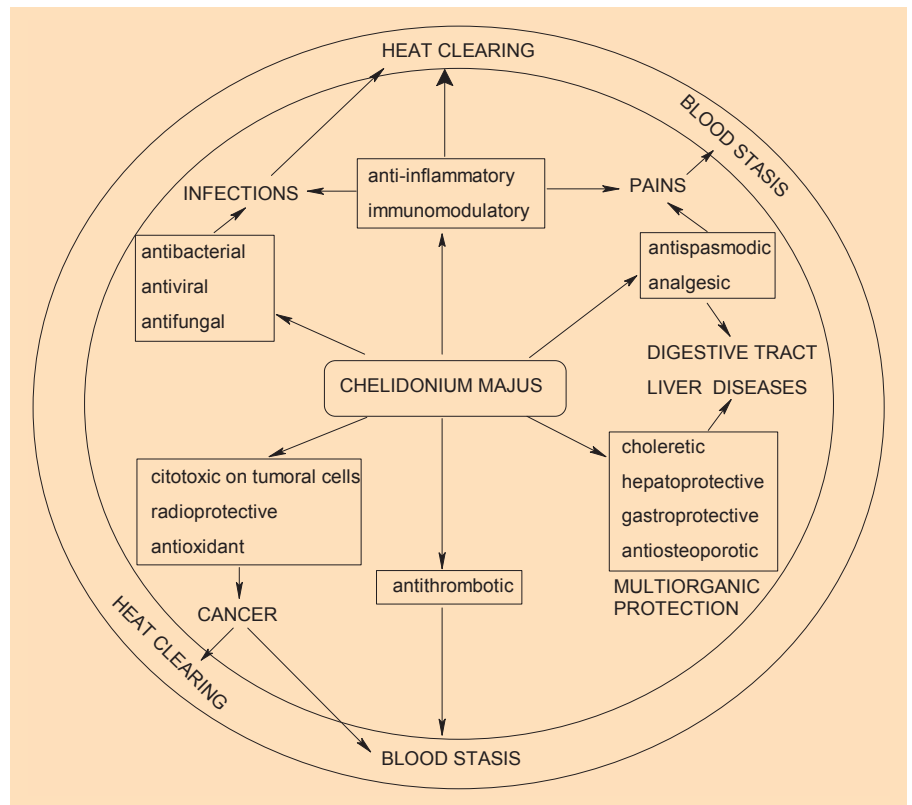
HEAT CLEARING

BLOOD STASIS

anti-inflammatory
immunomodulatory

INFECTIONS

PAINS

antibacterial
antiviral
antifungal

antispasmodic
analgesic

DIGESTIVE TRACT
LIVER DISEASES

CHELIDONIUM MAJUS

citotoxic on tumoral cells
radioprotective
antioxidant

choleretic
hepatoprotective
gastroprotective
antiosteoporotic

antithrombotic

MULTIORGANIC PROTECTION

CANCER

HEAT CLEARING

BLOOD STASIS